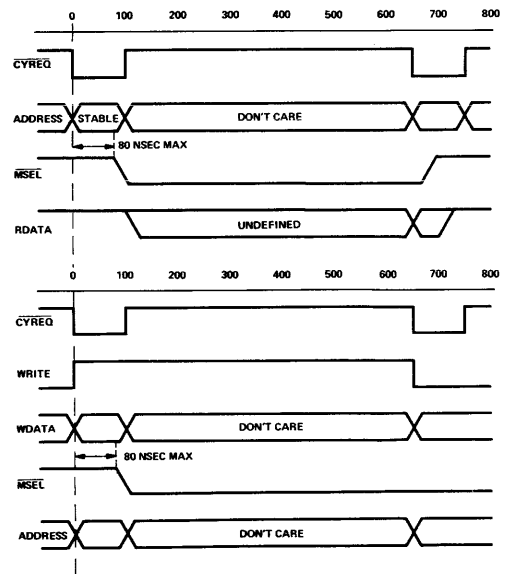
0 100 200 300 400 500 600 700 800

$\overline{\text{CYREQ}}$

ADDRESS STABLE DON'T CARE

80 NSEC MAX

$\overline{\text{MSEL}}$

RDATA UNDEFINED

0 100 200 300 400 500 600 700 800

$\overline{\text{CYREQ}}$

WRITE

WDATA DON'T CARE

80 NSEC MAX

$\overline{\text{MSEL}}$

ADDRESS DON'T CARE